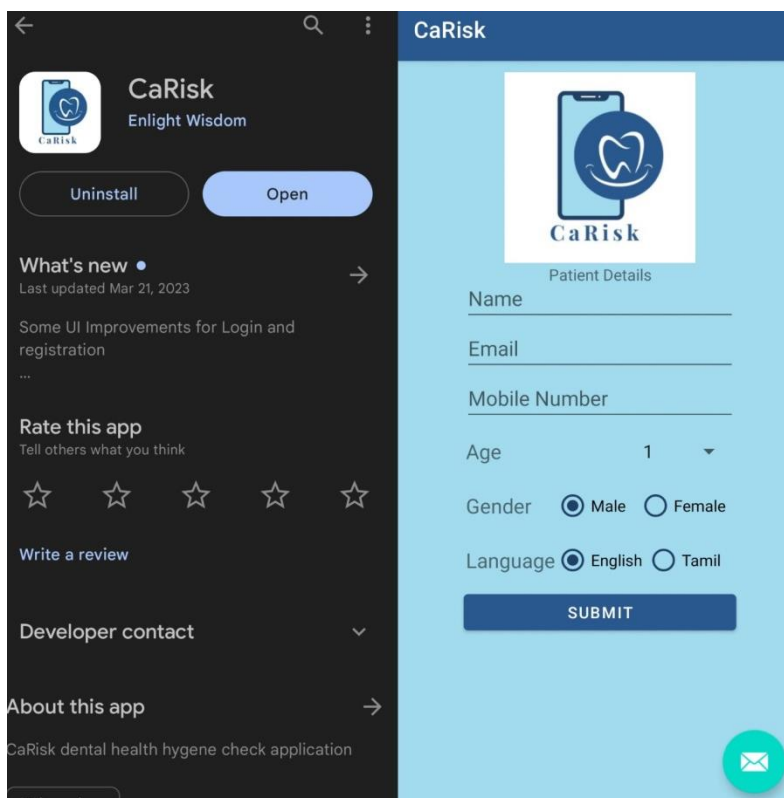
CaRisk

CaRisk
Enlight Wisdom

Uninstall
Open

What's new •
Last updated Mar 21, 2023

Some UI Improvements for Login and registration
...

Rate this app
Tell others what you think

Write a review

Developer contact

About this app

CaRisk dental health hygene check application

CaRisk

CaRisk

Patient Details
Name
Email
Mobile Number
Age 1
Gender Male Female
Language English Tamil
SUBMIT